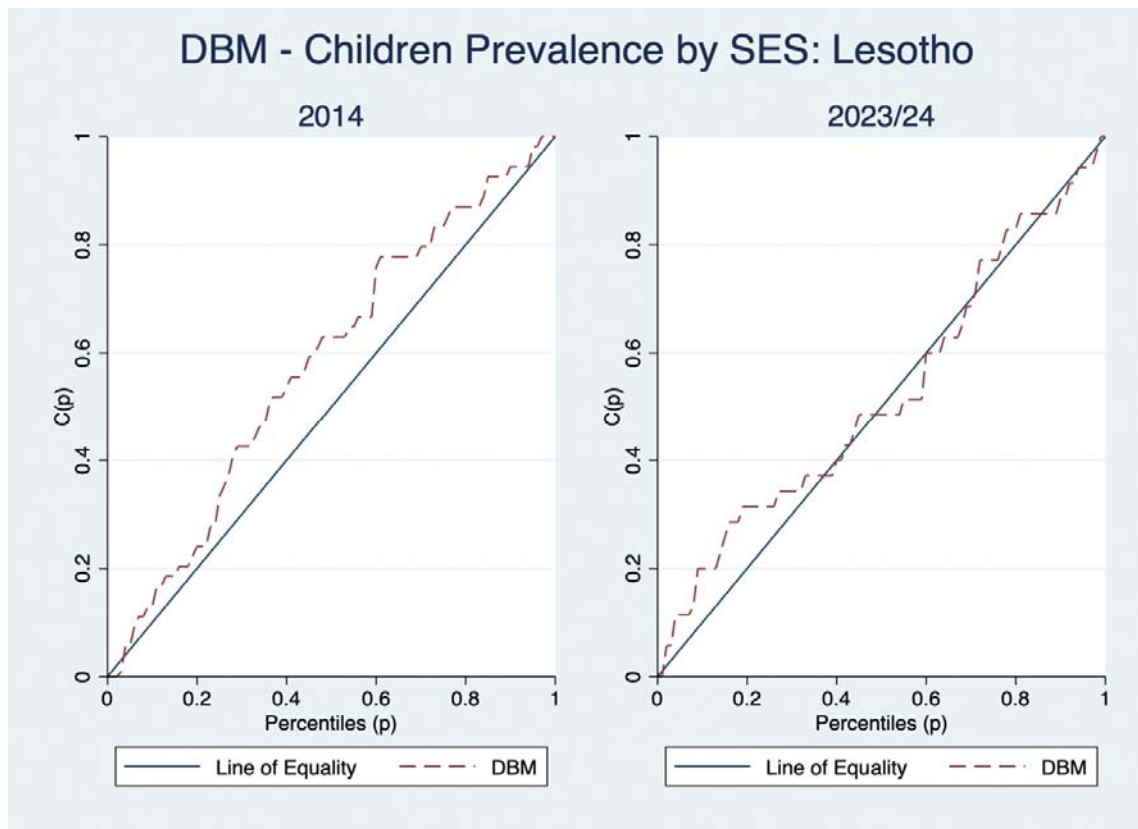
DBM - Children Prevalence by SES: Lesotho

2014

C(p)

0
0.2
0.4
0.6
0.8
1

0
0.2
0.4
0.6
0.8
1

Percentiles (p)

Line of Equality
DBM

2023/24

C(p)

0
0.2
0.4
0.6
0.8
1

0
0.2
0.4
0.6
0.8
1

Percentiles (p)

Line of Equality
DBM